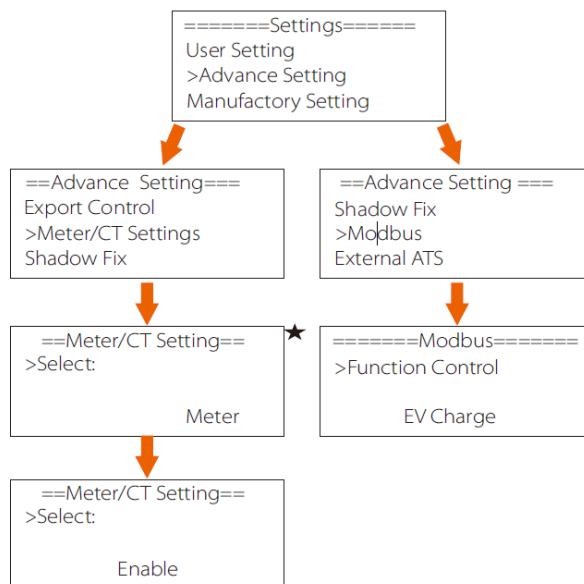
=======Settings======
User Setting
>Advance Setting
Manufactory Setting

==Advance Setting===
Export Control
>Meter/CT Settings
Shadow Fix

==Advance Setting ===
Shadow Fix
>Modbus
External ATS

==Meter/CT Setting==
>Select:

Meter

★

=======Modbus=======
>Function Control

EV Charge

==Meter/CT Setting==
>Select:

Enable